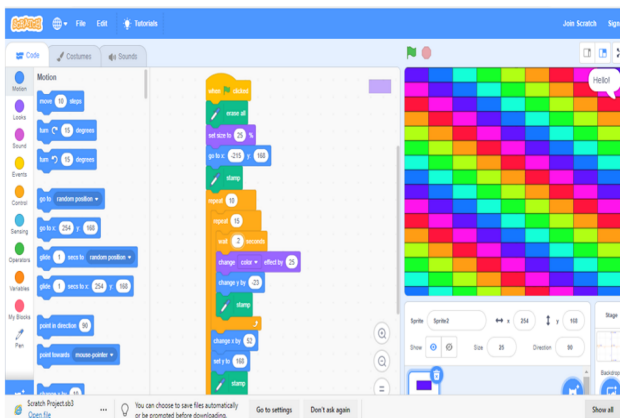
Scratch File Edit Tutorials Join Scratch Sign

Code Costumes Sounds

Motion
Looks
Sound
Events
Control
Sensing
Operators
Variables
My Blocks
Pen

Motion
move 10 steps
turn 15 degrees
turn 15 degrees
go to random position
go to x: 254 y: 160
glide 1 secs to random position
glide 1 secs to x: 254 y: 160
point in direction 90
point towards mouse-pointer

when clicked
erase all
set size to 25 %
go to x: -215 y: 160
stamp
repeat 10
repeat 15
wait 2 seconds
change color effect by 25
change y by -23
stamp
change x by 52
set y to 160
stamp

Hello!

Sprite Sprite2 x 254 y 160
Show Size 25 Direction 90
Stage
Backdrops

Scratch Project.sb3
Open file
You can choose to save files automatically or be prompted before downloading.
Go to settings
Don't ask again
Show all